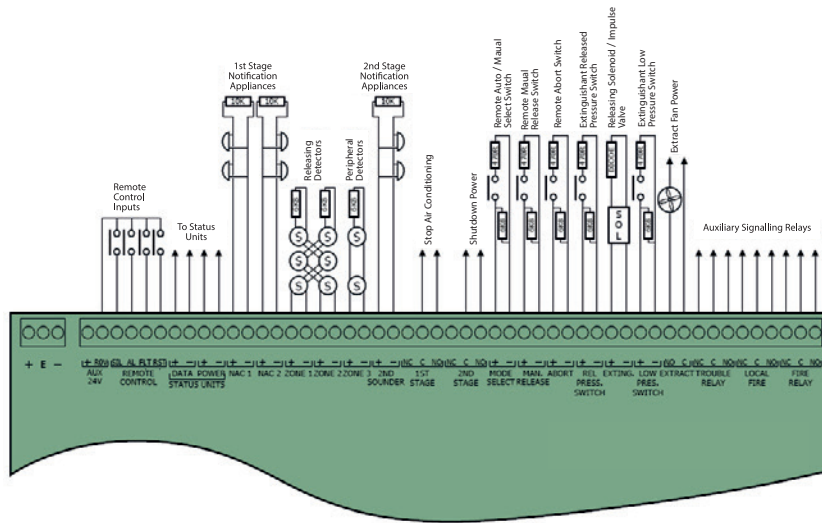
1st Stage Notification Appliances

2nd Stage Notification Appliances

Remote Auto / Maual Select Switch

Remote Maual Release Switch

Remote Abort Switch

Extinguishant Released Pressure Switch

Releasing Solenoid / Impulse Valve

Extinguishant Low Pressure Switch

Extract Fan Power

10K 10K 10K

Remote Control Inputs

To Status Units

Releasing Detectors

Peripheral Detectors

Stop Air Conditioning

Shutdown Power

S O L

Auxiliary Signalling Relays

+ E −

+ RDY AUX 24V

SIL AL FLT RST REMOTE CONTROL

+ − DATA + − POWER STATUS UNITS

+ − NAC 1

+ − NAC 2

+ − ZONE 1

+ − ZONE 2

+ − ZONE 3

+ − 2ND SOUNDER

NC C NO 1ST STAGE

NC C NO 2ND STAGE

+ − MODE SELECT

+ − MAN. RELEASE

+ − ABORT

+ − REL PRESS. SWITCH

+ − EXTING.

+ − LOW PRES. SWITCH

NO C EXTRACT

NC C NO TROUBLE RELAY

NC C NO LOCAL FIRE

NC C NO FIRE RELAY